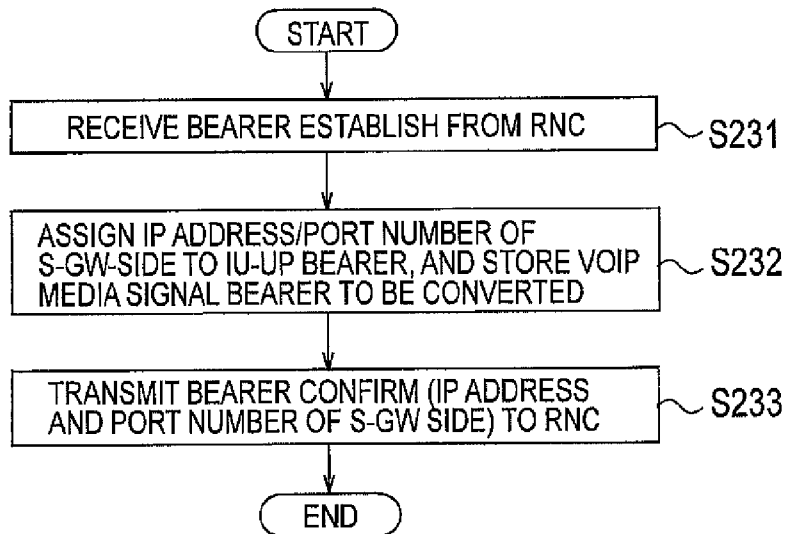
START

RECEIVE BEARER ESTABLISH FROM RNC

S231

ASSIGN IP ADDRESS/PORT NUMBER OF S-GW-SIDE TO IU-UP BEARER, AND STORE VOIP MEDIA SIGNAL BEARER TO BE CONVERTED

S232

TRANSMIT BEARER CONFIRM (IP ADDRESS AND PORT NUMBER OF S-GW SIDE) TO RNC

S233

END